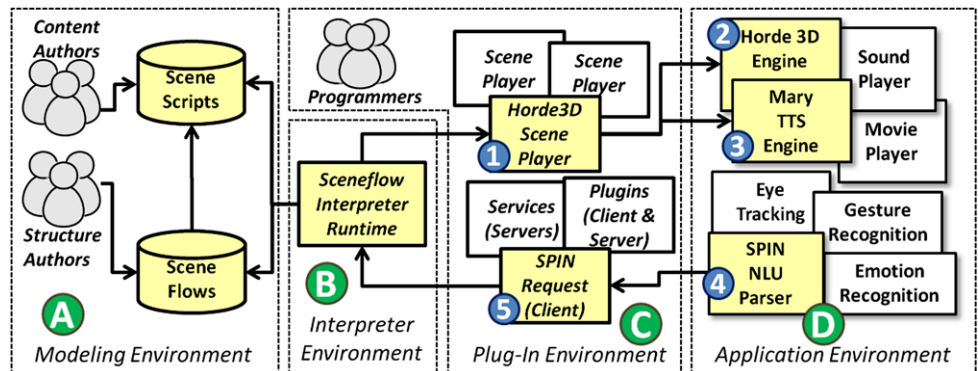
Content Authors

Scene Scripts

Structure Authors

Scene Flows

A

Modeling Environment

Programmers

Sceneflow Interpreter Runtime

B

Interpreter Environment

Scene Player

Scene Player

Horde3D Scene Player

1

Services (Servers)

Plugins (Client & Server)

SPIN Request (Client)

5

C

Plug-In Environment

2

Horde 3D Engine

Sound Player

Mary TTS Engine

3

Movie Player

Eye Tracking

Gesture Recognition

SPIN NLU Parser

4

Emotion Recognition

D

Application Environment